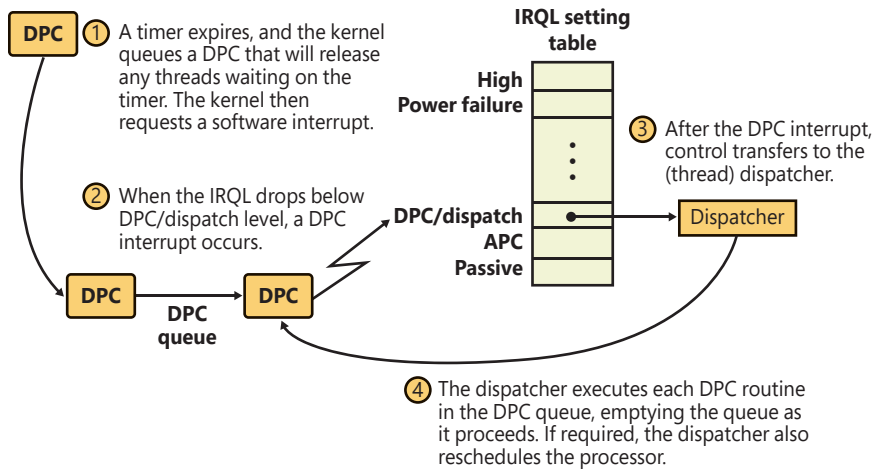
DPC

1 A timer expires, and the kernel queues a DPC that will release any threads waiting on the timer. The kernel then requests a software interrupt.

IRQL setting table

High
Power failure

3 After the DPC interrupt, control transfers to the (thread) dispatcher.

2 When the IRQL drops below DPC/dispatch level, a DPC interrupt occurs.

DPC/dispatch
APC
Passive

Dispatcher

DPC

DPC

DPC queue

4 The dispatcher executes each DPC routine in the DPC queue, emptying the queue as it proceeds. If required, the dispatcher also reschedules the processor.